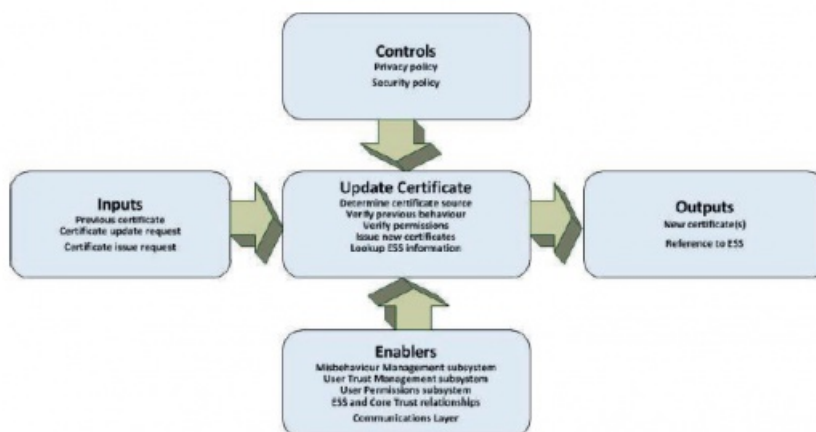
Controls
Privacy policy
Security policy

Inputs
Previous certificate
Certificate update request
Certificate issue request

Update Certificate
Determine certificate source
Verify previous behaviour
Verify permissions
Issue new certificates
Lookup ESS information

Outputs
New certificate(s)
Reference to ESS

Enablers
Misbehaviour Management subsystem
User Trust Management subsystem
User Permissions subsystem
ESS and Core Trust relationships
Communications Layer